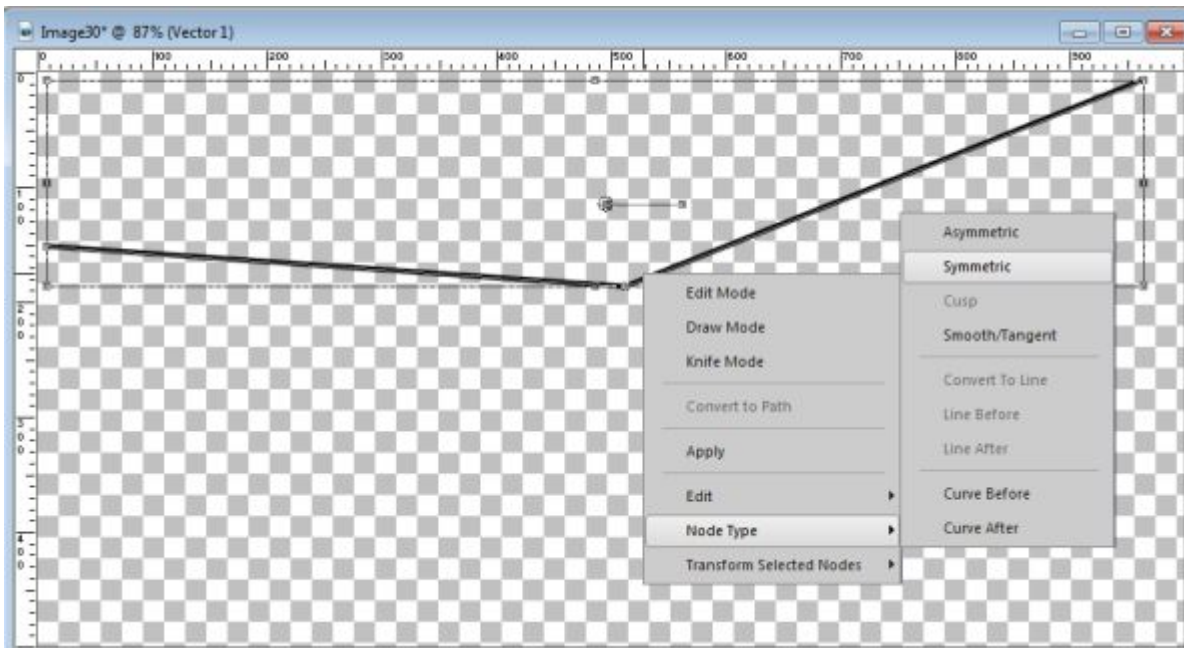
Image30* @ 87% (Vector 1)

0 100 200 300 400 500 600 700 800 900

0 100 200 300 400

Edit Mode
Draw Mode
Knife Mode
Convert to Path
Apply
Edit
Node Type
Transform Selected Nodes

Asymmetric
Symmetric
Cusp
Smooth/Tangent
Convert To Line
Line Before
Line After
Curve Before
Curve After